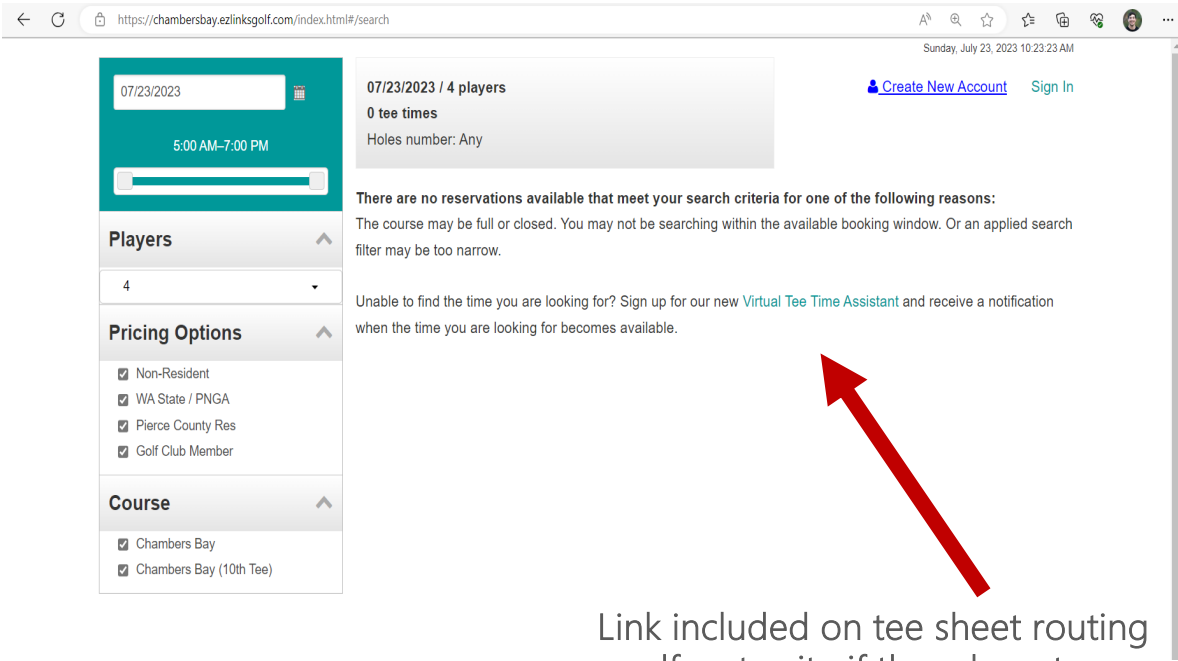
https://chambersbay.ezlinksgolf.com/index.html#/search

Sunday, July 23, 2023 10:23:23 AM

07/23/2023

5:00 AM–7:00 PM

Players

4

Pricing Options

Non-Resident

WA State / PNGA

Pierce County Res

Golf Club Member

Course

Chambers Bay

Chambers Bay (10th Tee)

07/23/2023 / 4 players
0 tee times
Holes number: Any

Create New Account Sign In

There are no reservations available that meet your search criteria for one of the following reasons:
The course may be full or closed. You may not be searching within the available booking window. Or an applied search filter may be too narrow.

Unable to find the time you are looking for? Sign up for our new Virtual Tee Time Assistant and receive a notification when the time you are looking for becomes available.

Link included on tee sheet routing

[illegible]